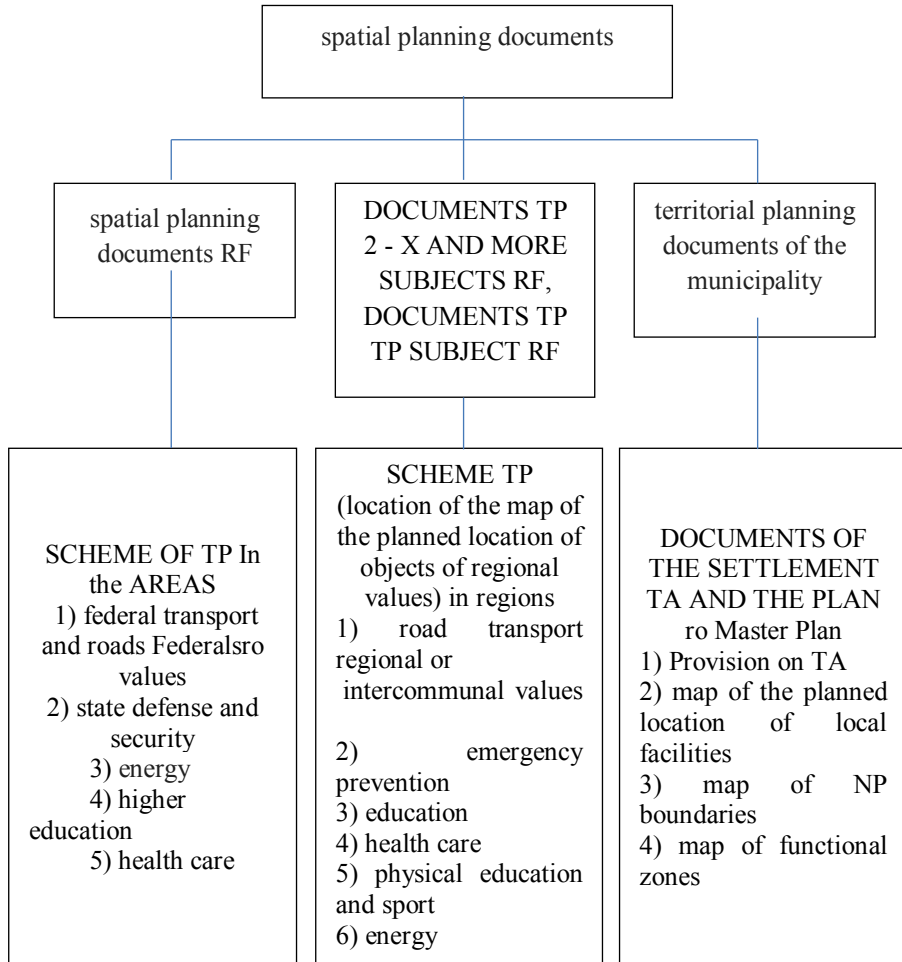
spatial planning documents

spatial planning documents RF

DOCUMENTS TP 2 - X AND MORE SUBJECTS RF, DOCUMENTS TP TP SUBJECT RF

territorial planning documents of the municipality

SCHEME OF TP In the AREAS
1) federal transport and roads Federalsro values
2) state defense and security
3) energy
4) higher education
5) health care

SCHEME TP (location of the map of the planned location of objects of regional values) in regions
1) road transport regional or intercommunal values
2) emergency prevention
3) education
4) health care
5) physical education and sport
6) energy

DOCUMENTS OF THE SETTLEMENT TA AND THE PLAN ro Master Plan
1) Provision on TA
2) map of the planned location of local facilities
3) map of NP boundaries
4) map of functional zones